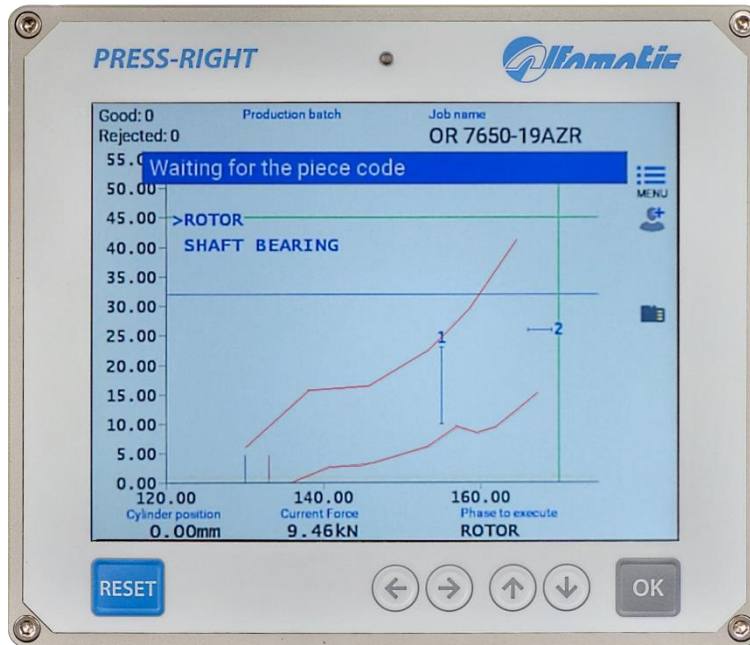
PRESS-RIGHT

Alfamatic

Good: 0
Rejected: 0

Production batch

Job name
OR 7650-19AZR

55.0
Waiting for the piece code

MENU

50.00
45.00
>ROTOR
SHAFT BEARING
40.00
35.00
30.00
25.00
20.00
15.00
10.00
5.00
0.00

1
2

120.00
140.00
160.00

Cylinder position
0.00mm

Current Force
9.46kN

Phase to execute
ROTOR

RESET

OK